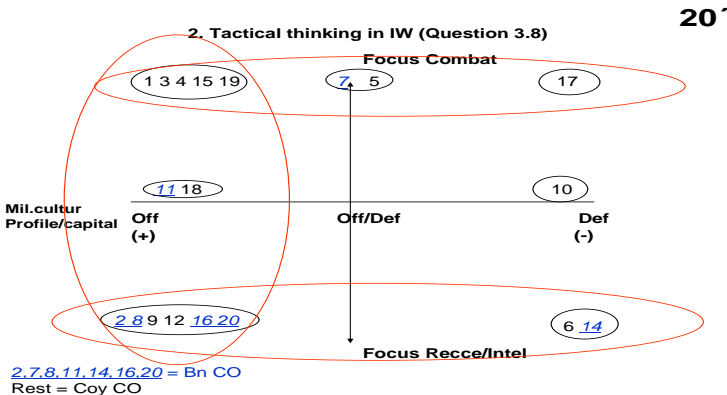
20

2. Tactical thinking in IW (Question 3.8)

Focus Combat

1 3 4 15 19

7 5

17

11 18

10

Mil.cultur Profile/capital

Off (+)

Off/Def

Def (-)

2 8 9 12 16 20

6 14

Focus Recce/Intel

2,7,8,11,14,16,20 = Bn CO
Rest = Coy CO